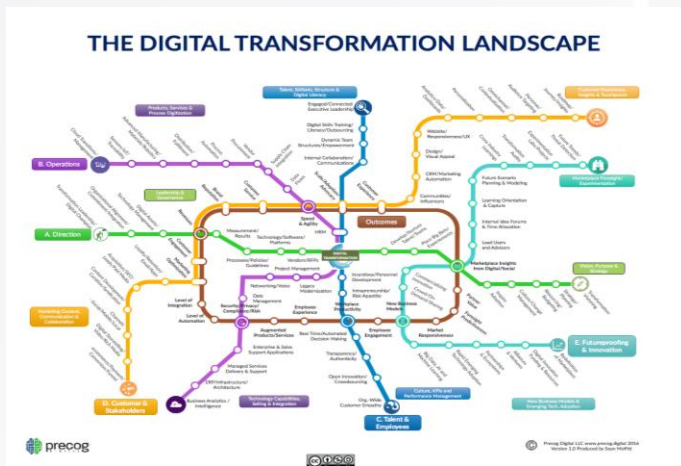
THE DIGITAL TRANSFORMATION LANDSCAPE

Talent, Skillsets, Structure & Digital Literacy

Products, Services & Process Digitization

Customer Experience, Insights & Touchpoints

B. Operations

Engaged/Connected Executive Leadership

Digital Skills Training/ Literacy/Outsourcing

Dynamic Team Structures/Empowerment

Internal Collaboration/ Communication

Website/ Responsiveness/UX

Design/ Visual Appeal

CRM/Marketing Automation

Communities/ Influencers

Leadership & Governance

Outcomes

Speed & Agility

Marketplace Foresight/ Experimentation

Future Scenario Planning & Modeling

Learning Orientation & Capture

Internal Idea Forums & Time Allocation

Lead Users and Advisors

A. Direction

Measurement/ Results

Technology/Software/ Platforms

Vendors/RFPs

Processes/Policies/ Guidelines

Project Management

Marketplace Insights from Digital/Social

Vision, Purpose & Strategy

Networking/Video

Data Management

Legacy Modernization

Incentives/Personal Development

Intrapreneurship/ Risk Appetite

Level of Integration

Level of Automation

Security/Privacy/ Compliance/Risk

Employee Experience

Workplace Productivity

New Business Models

Marketing Content, Communication & Collaboration

Augmented Products/Services

Real-Time/Automated Decision-Making

Employee Engagement

Market Responsiveness

E. Futureproofing & Innovation

Enterprise & Sales Support Applications

Managed Services Delivery & Support

Transparency/ Authenticity

Open Innovation/ Crowdsourcing

ERP/Infrastructure/ Architecture

Business Analytics/ Intelligence

Technology Capabilities, Selling & Integration

Culture, KPIs and Performance Management

New Business Models & Emerging Tech. Adoption

Org. Wide Customer Empathy

D. Customer & Stakeholders

C. Talent & Employees

precog

Precog Digital LLC www.precog.digital 2016
Version 1.0 Produced by Sean McPhil